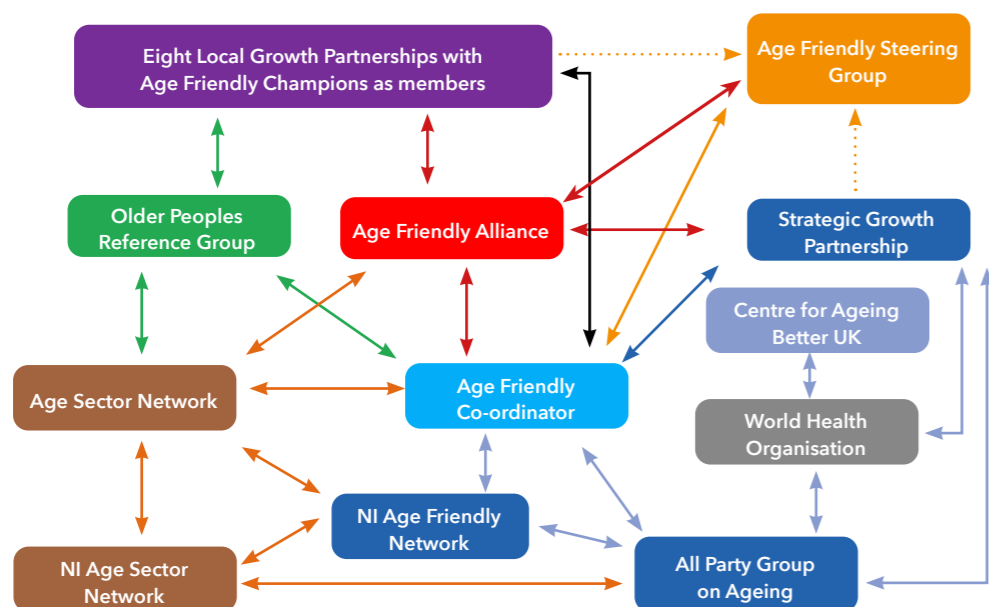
Eight Local Growth Partnerships with Age Friendly Champions as members

Age Friendly Steering Group

Older Peoples Reference Group

Age Friendly Alliance

Strategic Growth Partnership

Centre for Ageing Better UK

Age Sector Network

Age Friendly Co-ordinator

World Health Organisation

NI Age Friendly Network

NI Age Sector Network

All Party Group on Ageing